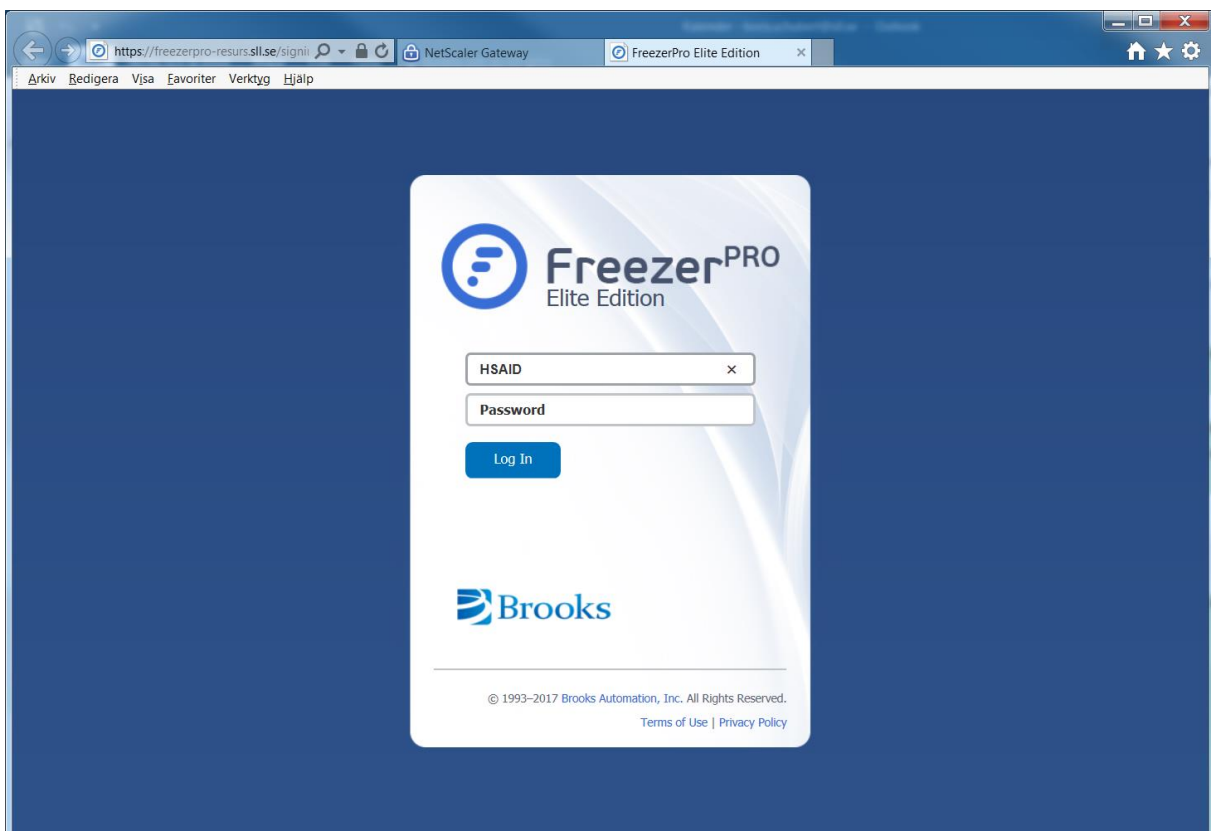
https://freezerpro-resurs.sll.se/signi

NetScaler Gateway

FreezerPro Elite Edition

Arkiv Redigera Visa Favoriter Verktyg Hjälp

FreezerPRO
Elite Edition

HSAID

Password

Log In

Brooks

© 1993–2017 Brooks Automation, Inc. All Rights Reserved.

Terms of Use | Privacy Policy